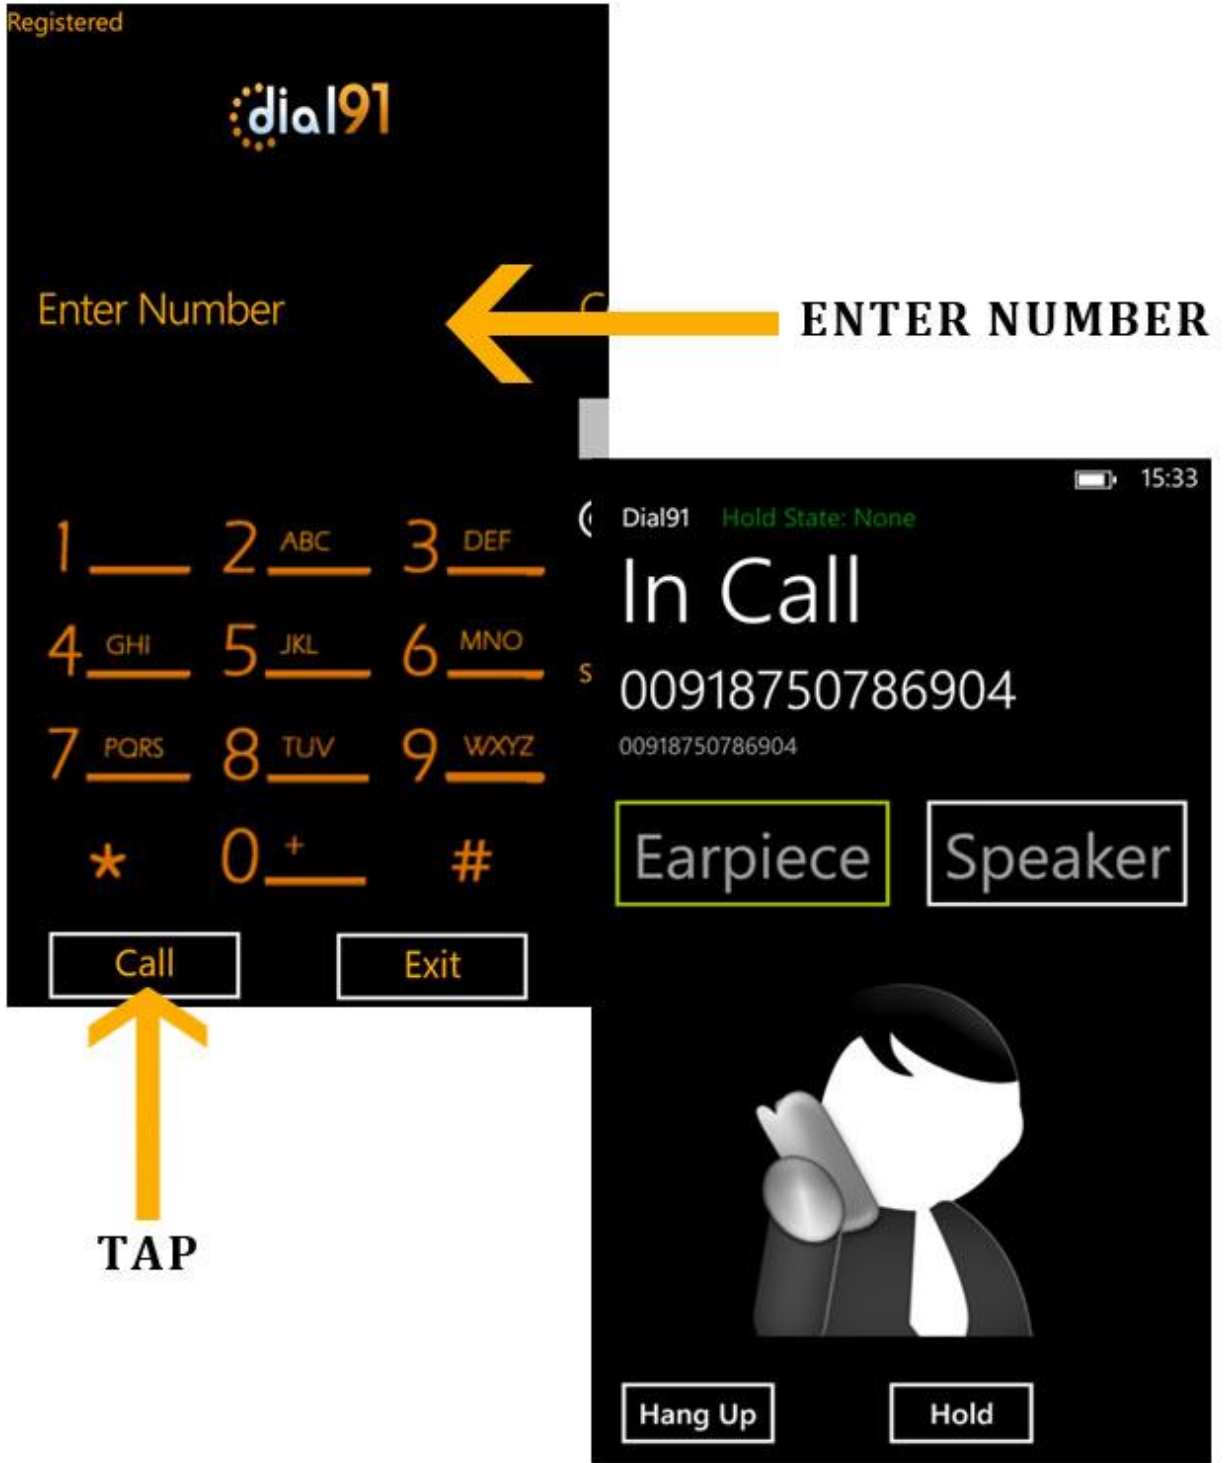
Registered

dial91

Enter Number

ENTER NUMBER

1 2 ABC 3 DEF
4 GHI 5 JKL 6 MNO
7 PQRS 8 TUV 9 WXYZ
* 0 + #

Call Exit

TAP

15:33

Dial91 Hold State: None

In Call

00918750786904

00918750786904

Earpiece Speaker

Hang Up Hold